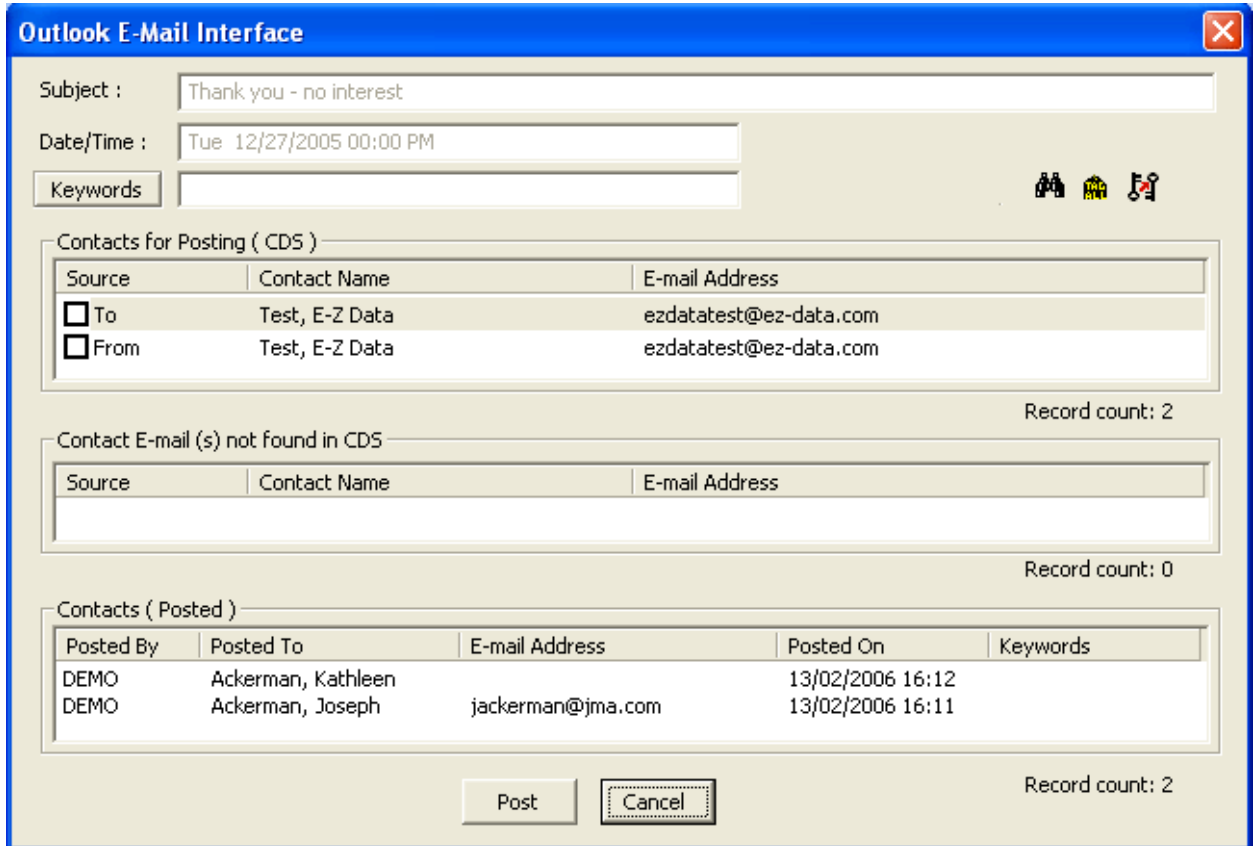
Outlook E-Mail Interface

Subject : Thank you - no interest

Date/Time : Tue 12/27/2005 00:00 PM

Keywords

Contacts for Posting ( CDS )

| Source | Contact Name | E-mail Address |
|---|---|---|
| To | Test, E-Z Data | ezdatatest@ez-data.com |
| From | Test, E-Z Data | ezdatatest@ez-data.com |

Record count: 2

Contact E-mail (s) not found in CDS

| Source | Contact Name | E-mail Address |
|---|---|---|

Record count: 0

Contacts ( Posted )

| Posted By | Posted To | E-mail Address | Posted On | Keywords |
|---|---|---|---|---|
| DEMO | Ackerman, Kathleen | | 13/02/2006 16:12 | |
| DEMO | Ackerman, Joseph | jackerman@jma.com | 13/02/2006 16:11 | |

Record count: 2

Post Cancel